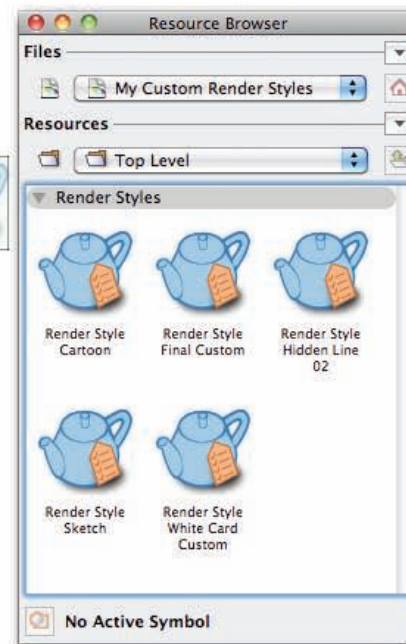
Resource Browser

Files

My Custom Render Styles

Resources

Top Level

Render Styles

Render Style Cartoon

Render Style Final Custom

Render Style Hidden Line 02

Render Style Sketch

Render Style White Card Custom

No Active Symbol